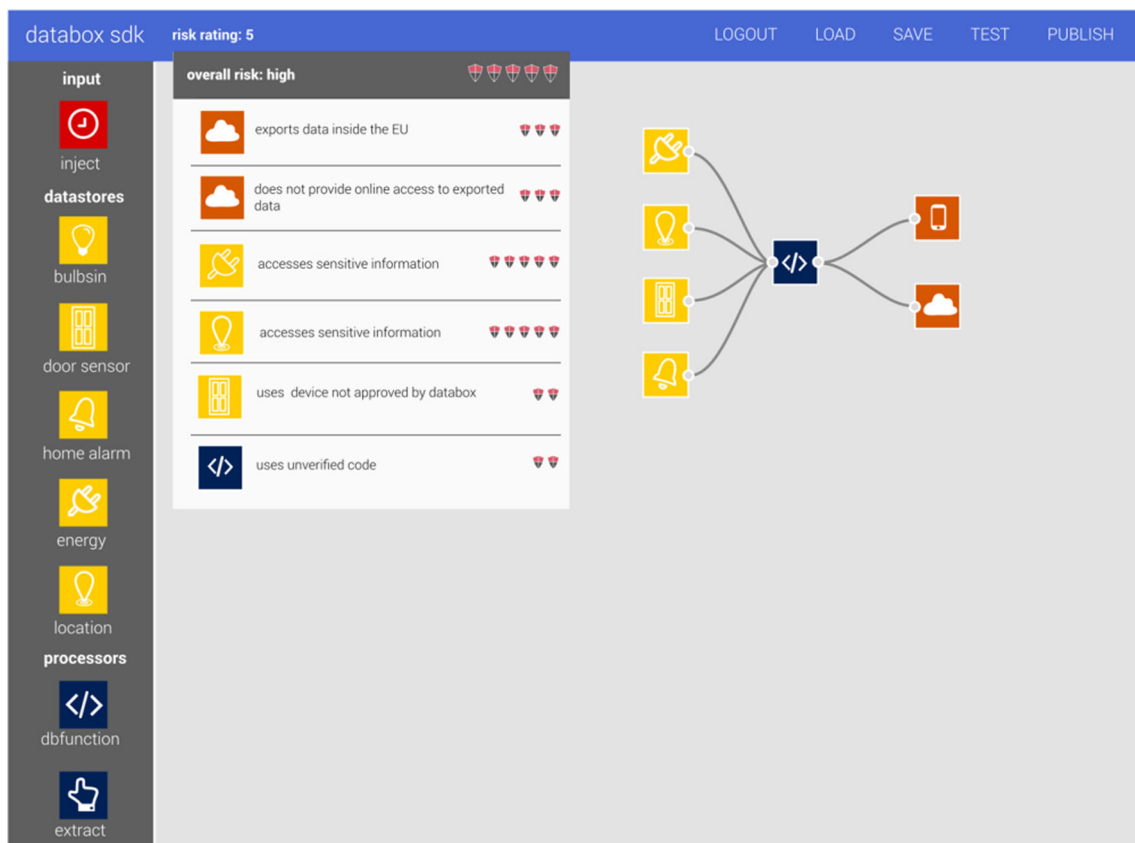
databox sdk risk rating: 5

LOGOUT LOAD SAVE TEST PUBLISH

input
inject
datastores
bulbsin
door sensor
home alarm
energy
location
processors
dbfunction
extract

overall risk: high

exports data inside the EU

does not provide online access to exported data

accesses sensitive information

accesses sensitive information

uses device not approved by databox

uses unverified code

</>